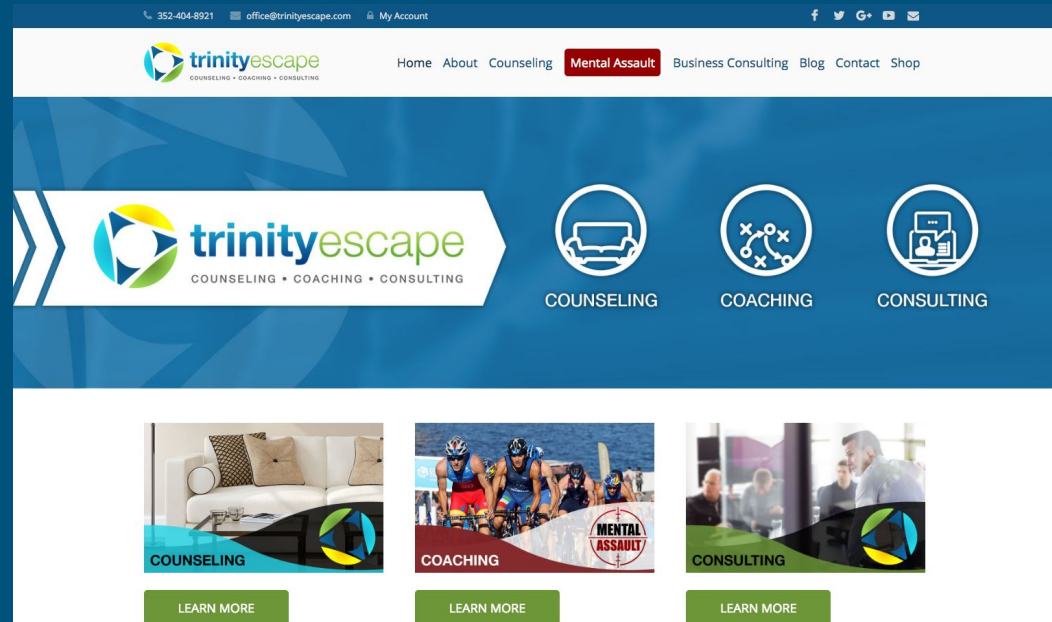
352-404-8921 office@trinityescape.com My Account

trinityescape
COUNSELING • COACHING • CONSULTING

Home About Counseling Mental Assault Business Consulting Blog Contact Shop

trinityescape
COUNSELING • COACHING • CONSULTING

COUNSELING

COACHING

CONSULTING

COUNSELING

COACHING

MENTAL ASSAULT

CONSULTING

LEARN MORE

LEARN MORE

LEARN MORE